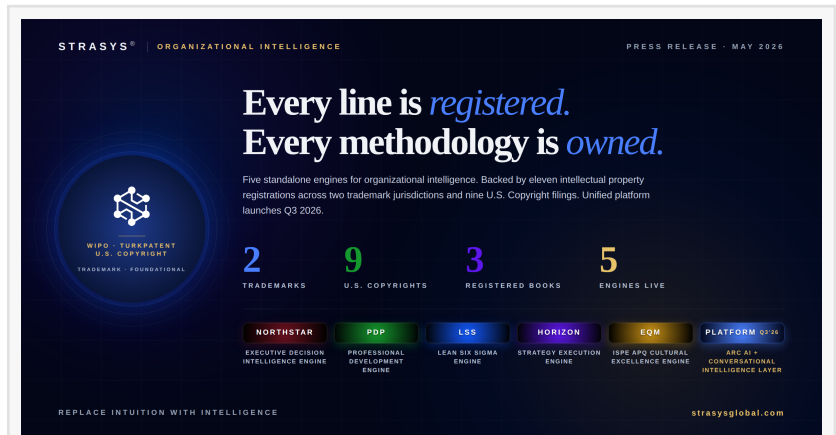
STRASYS® | ORGANIZATIONAL INTELLIGENCE

PRESS RELEASE · MAY 2026

Every line is registered.
Every methodology is owned.

Five standalone engines for organizational intelligence. Backed by eleven intellectual property registrations across two trademark jurisdictions and nine U.S. Copyright filings. Unified platform launches Q3 2026.

WIPO · TURKPATENT
U.S. COPYRIGHT
TRADEMARK · FOUNDATIONAL

2
TRADEMARKS

9
U.S. COPYRIGHTS

3
REGISTERED BOOKS

5
ENGINES LIVE

NORTHSTAR
EXECUTIVE DECISION INTELLIGENCE ENGINE

PDP
PROFESSIONAL DEVELOPMENT ENGINE

LSS
LEAN SIX SIGMA ENGINE

HORIZON
STRATEGY EXECUTION ENGINE

EQM
ISPE APQ CULTURAL EXCELLENCE ENGINE

PLATFORM Q3'26
ARC AI + CONVERSATIONAL INTELLIGENCE LAYER

REPLACE INTUITION WITH INTELLIGENCE

strasysglobal.com